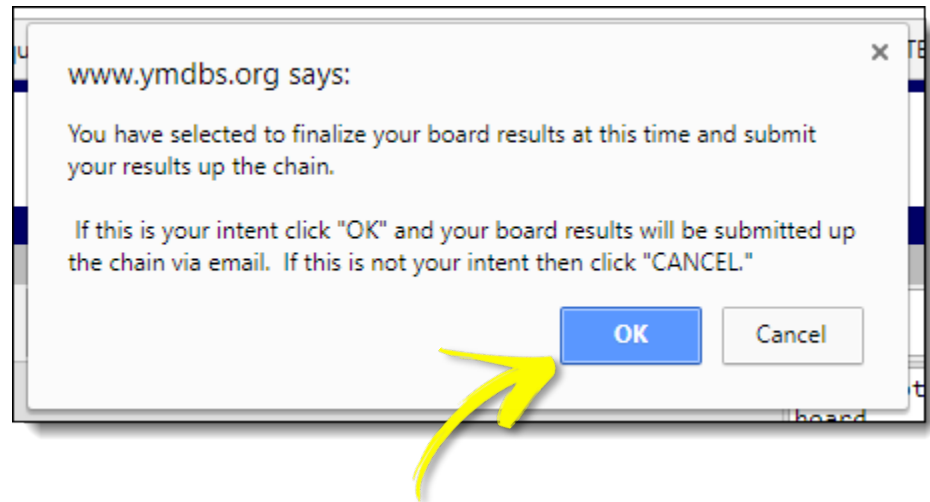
www.ymdbs.org says:

You have selected to finalize your board results at this time and submit your results up the chain.

If this is your intent click "OK" and your board results will be submitted up the chain via email. If this is not your intent then click "CANCEL."

OK

Cancel

board